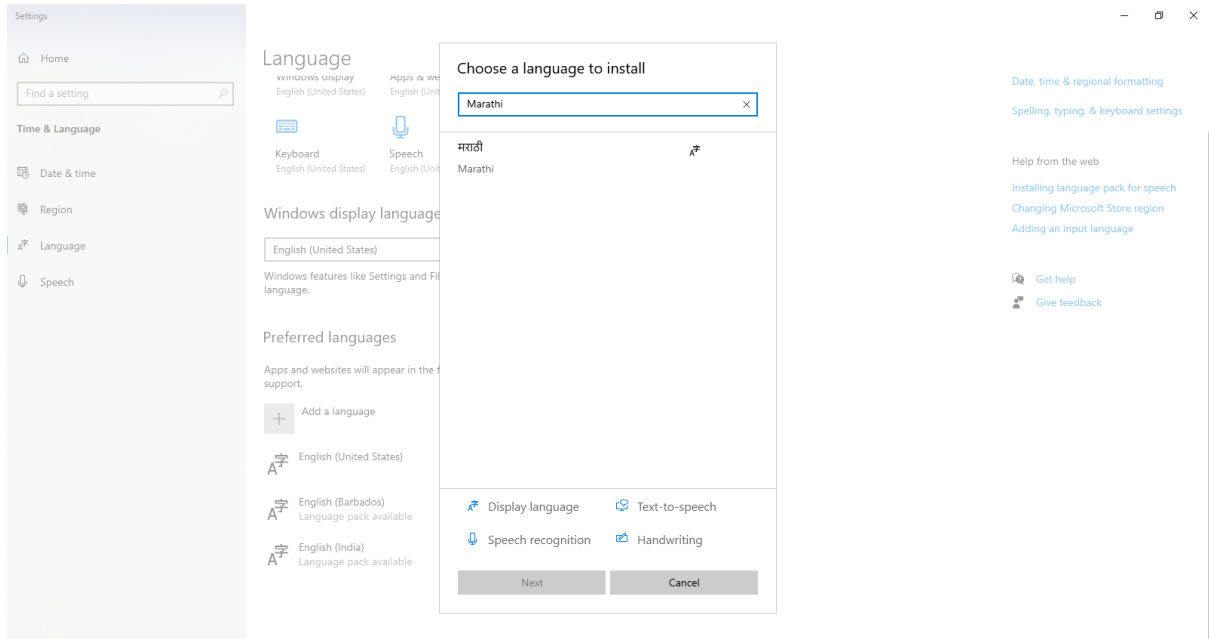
Settings

Home

Find a setting

Time & Language

Date & time

Region

Language

Speech

Language

Windows display
English (United States)

Apps & we
English (Unit

Keyboard
English (United States)

Speech
English (Unit

Windows display language

English (United States)

Windows features like Settings and Fil language.

Preferred languages

Apps and websites will appear in the f support.

Add a language

English (United States)

English (Barbados)
Language pack available

English (India)
Language pack available

Choose a language to install

Marathi

मराठी
Marathi

Display language

Text-to-speech

Speech recognition

Handwriting

Next

Cancel

Date, time & regional formatting

Spelling, typing, & keyboard settings

Help from the web

Installing language pack for speech

Changing Microsoft Store region

Adding an input language

Get help

Give feedback